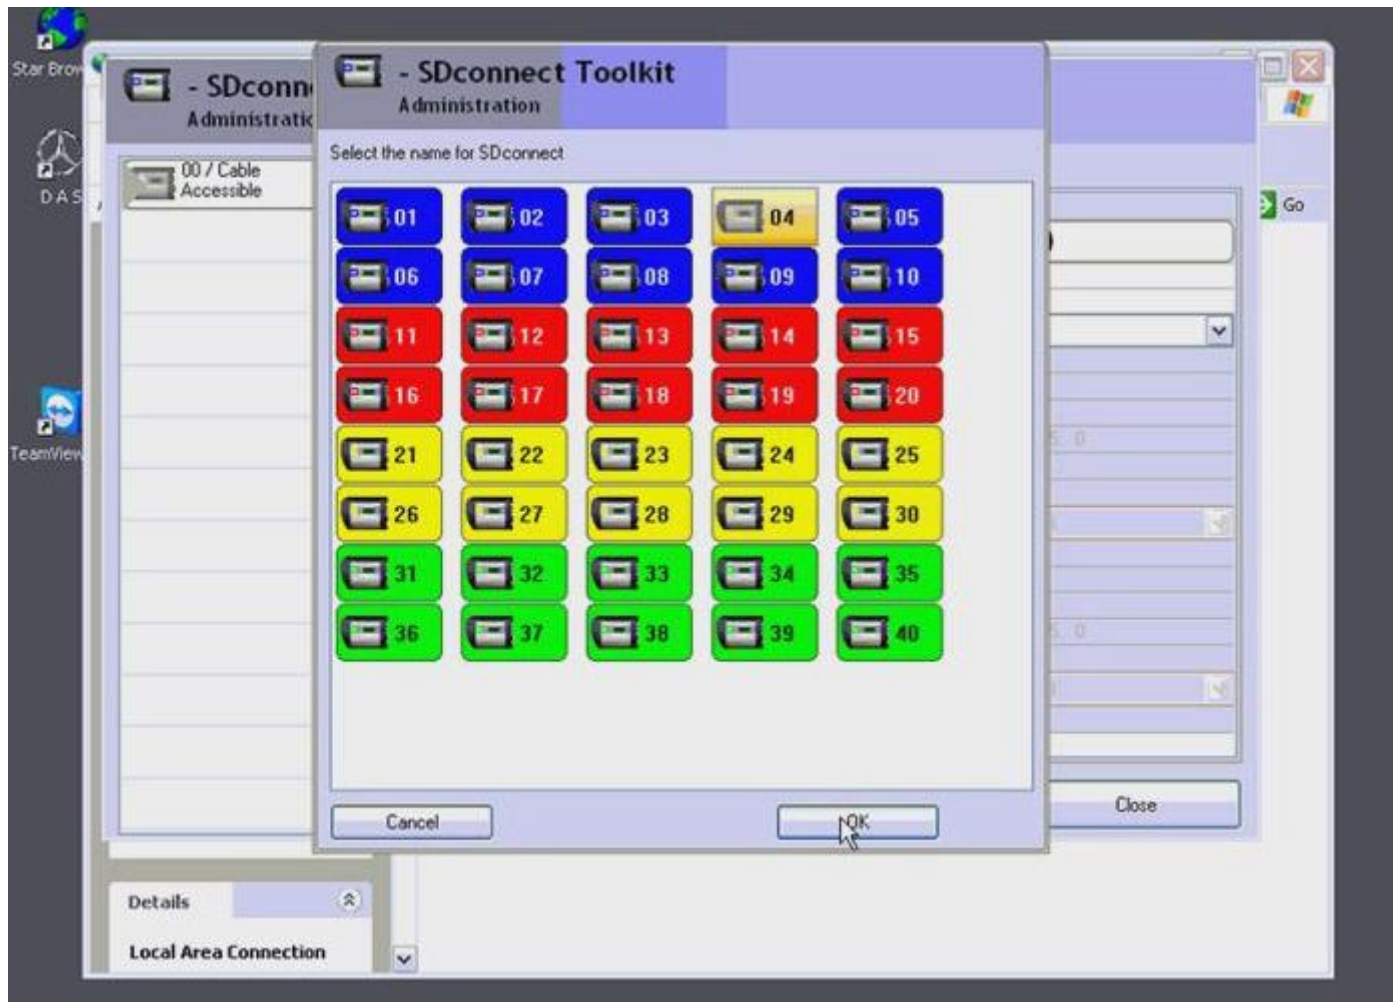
Star Brow

DAS

TeamView

- SDconn
Administratic

00 / Cable
Accessible

- SDconnect Toolkit
Administration

Select the name for SDconnect

01 02 03 04 05
06 07 08 09 10
11 12 13 14 15
16 17 18 19 20
21 22 23 24 25
26 27 28 29 30
31 32 33 34 35
36 37 38 39 40

Cancel

OK

Go

Close

Details

Local Area Connection